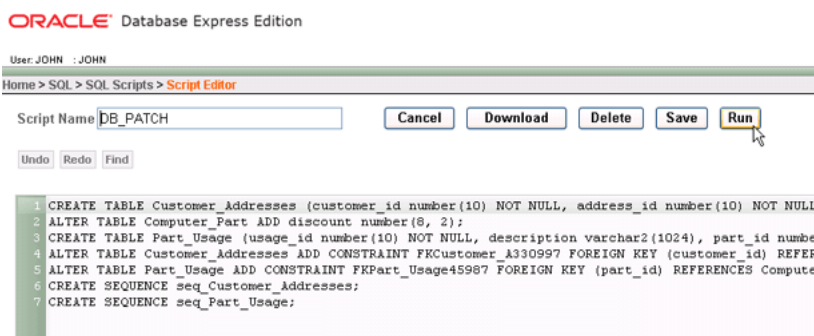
ORACLE Database Express Edition

User: JOHN : JOHN

Home > SQL > SQL Scripts > Script Editor

Script Name DB_PATCH

Cancel Download Delete Save Run

Undo Redo Find

1 CREATE TABLE Customer_Addresses (customer_id number(10) NOT NULL, address_id number(10) NOT NULL
2 ALTER TABLE Computer_Part ADD discount number(8, 2);
3 CREATE TABLE Part_Usage (usage_id number(10) NOT NULL, description varchar2(1024), part_id numbe
4 ALTER TABLE Customer_Addresses ADD CONSTRAINT FKCustomer_A330997 FOREIGN KEY (customer_id) REFER
5 ALTER TABLE Part_Usage ADD CONSTRAINT FKPart_Usage45987 FOREIGN KEY (part_id) REFERENCES Compute
6 CREATE SEQUENCE seq_Customer_Addresses;
7 CREATE SEQUENCE seq_Part_Usage;